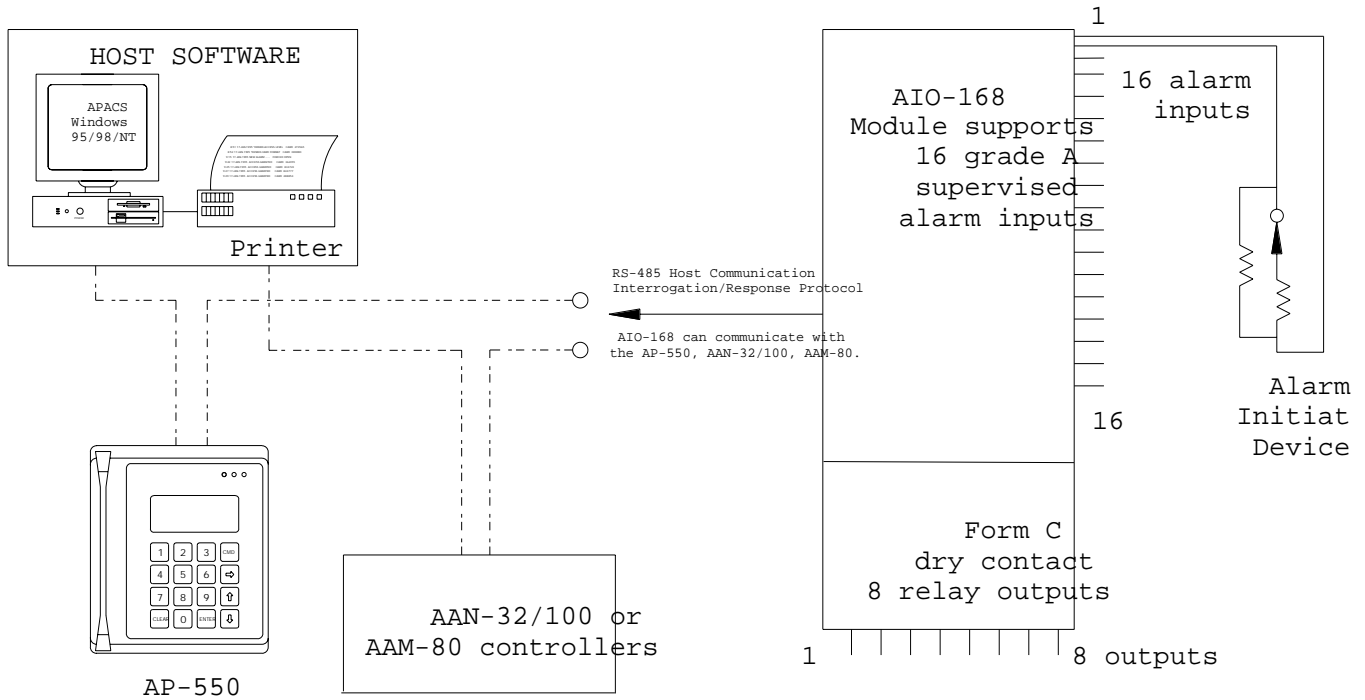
HOST SOFTWARE

APACS Windows 95/98/NT

Printer

AIO-168 Module supports 16 grade A supervised alarm inputs

1

16 alarm inputs

16

Alarm Initiat Device

RS-485 Host Communication Interrogation/Response Protocol

AIO-168 can communicate with the AP-550, AAN-32/100, AAM-80.

Form C dry contact 8 relay outputs

1

8 outputs

AAN-32/100 or AAM-80 controllers

1 2 3 CMD
4 5 6 ⇨
7 8 9 ⇧
CLEAR 0 ENTER ⇩

AP-550